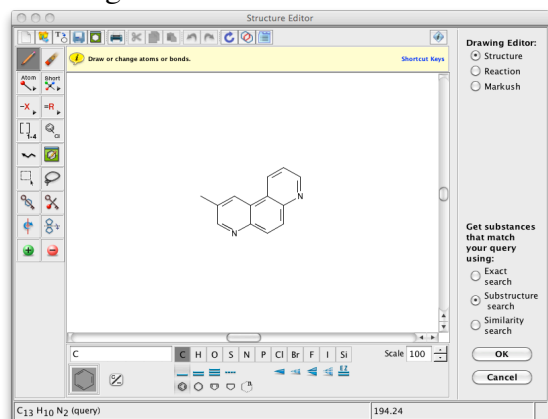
Structure Editor

Draw or change atoms or bonds.

Shortcut Keys

Atom Short

-X =R

1-4

N

N

C

C H O S N P Cl Br F I Si

Scale 100

Drawing Editor:
Structure
Reaction
Markush

Get substances that match your query using:
Exact search
Substructure search
Similarity search

OK

Cancel

$C_{13}$ $H_{10}$ $N_2$ (query)

194.24